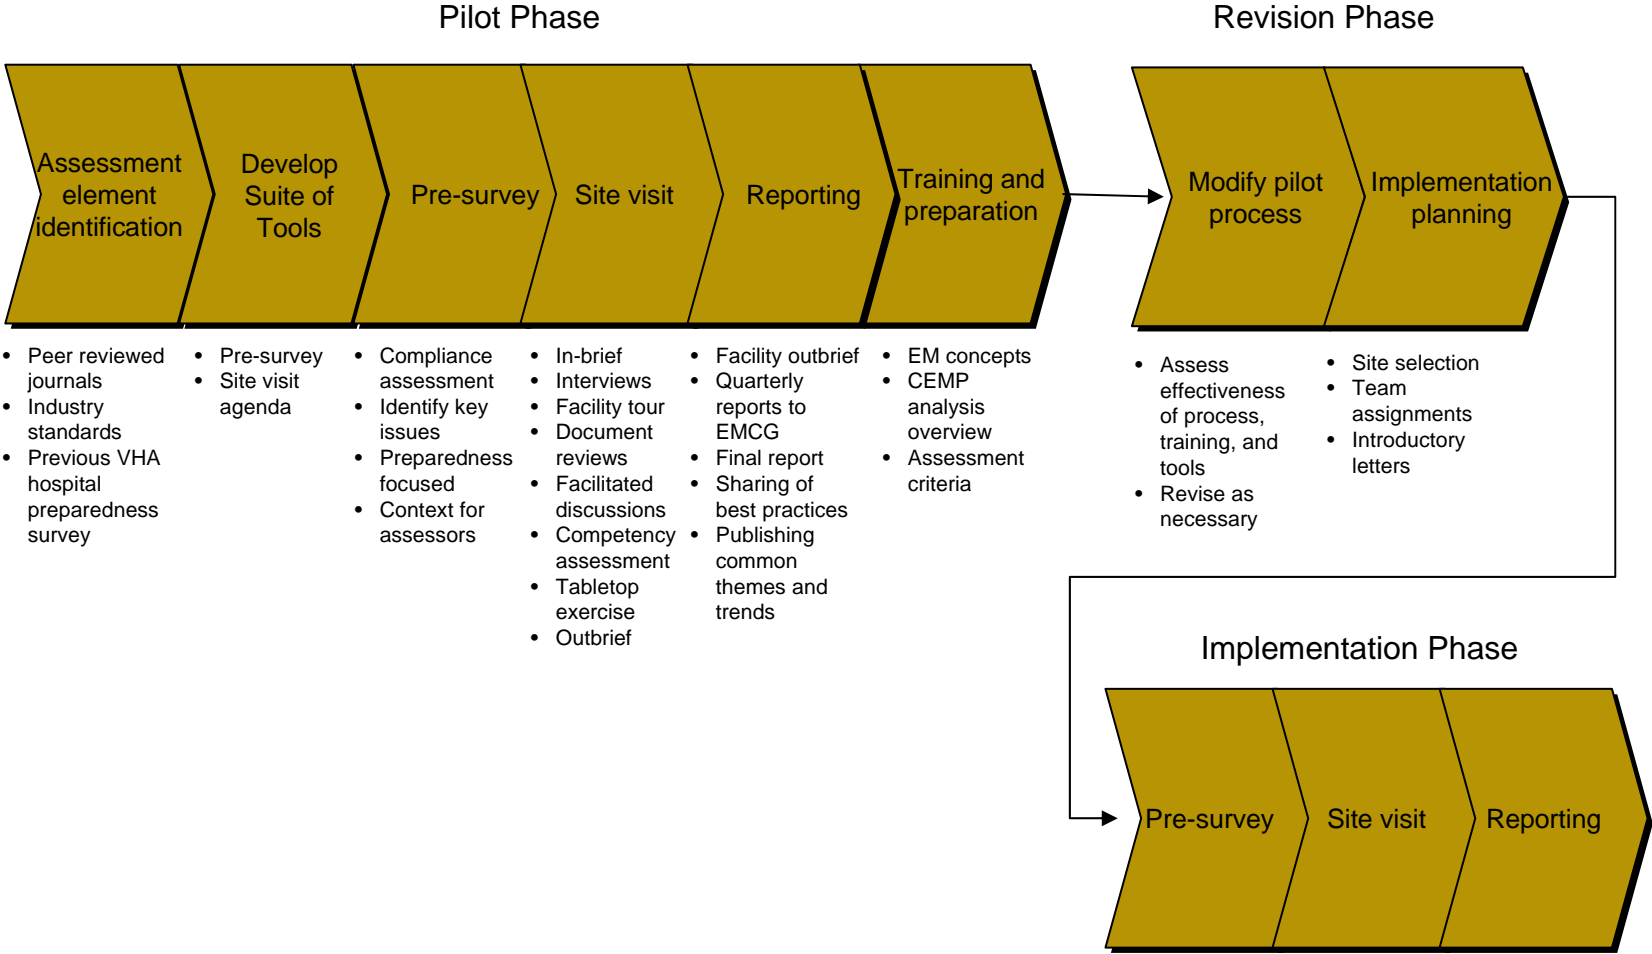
Pilot Phase

Revision Phase

Assessment element identification

Develop Suite of Tools

Pre-survey

Site visit

Reporting

Training and preparation

Modify pilot process

Implementation planning

- Peer reviewed journals
- Industry standards
- Previous VHA hospital preparedness survey

- Pre-survey
- Site visit agenda

- Compliance assessment
- Identify key issues
- Preparedness focused
- Context for assessors

- In-brief
- Interviews
- Facility tour
- Document reviews
- Facilitated discussions
- Competency assessment
- Tabletop exercise
- Outbrief

- Facility outbrief
- Quarterly reports to EMCG
- Final report
- Sharing of best practices
- Publishing common themes and trends

- EM concepts
- CEMP analysis overview
- Assessment criteria

- Assess effectiveness of process, training, and tools
- Revise as necessary

- Site selection
- Team assignments
- Introductory letters

Implementation Phase

Pre-survey

Site visit

Reporting